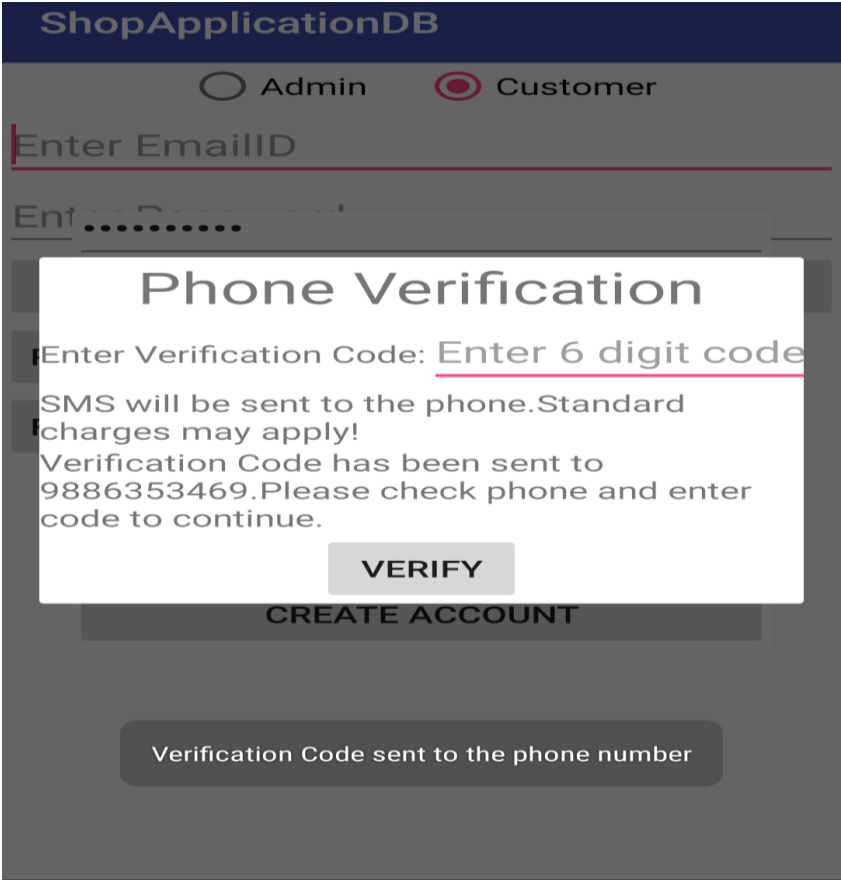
ShopApplicationDB

Admin Customer

Enter EmailID

Ent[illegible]

••••••••••

Phone Verification

Enter Verification Code: Enter 6 digit code

SMS will be sent to the phone.Standard charges may apply!
Verification Code has been sent to 9886353469.Please check phone and enter code to continue.

VERIFY

CREATE ACCOUNT

Verification Code sent to the phone number